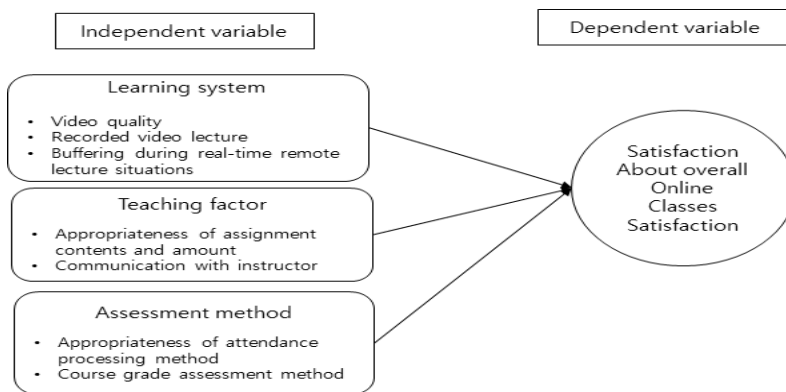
Independent variable

Dependent variable

Learning system

- Video quality
- Recorded video lecture
- Buffering during real-time remote lecture situations

Teaching factor

- Appropriateness of assignment contents and amount
- Communication with instructor

Assessment method

- Appropriateness of attendance processing method
- Course grade assessment method

Satisfaction About overall Online Classes Satisfaction